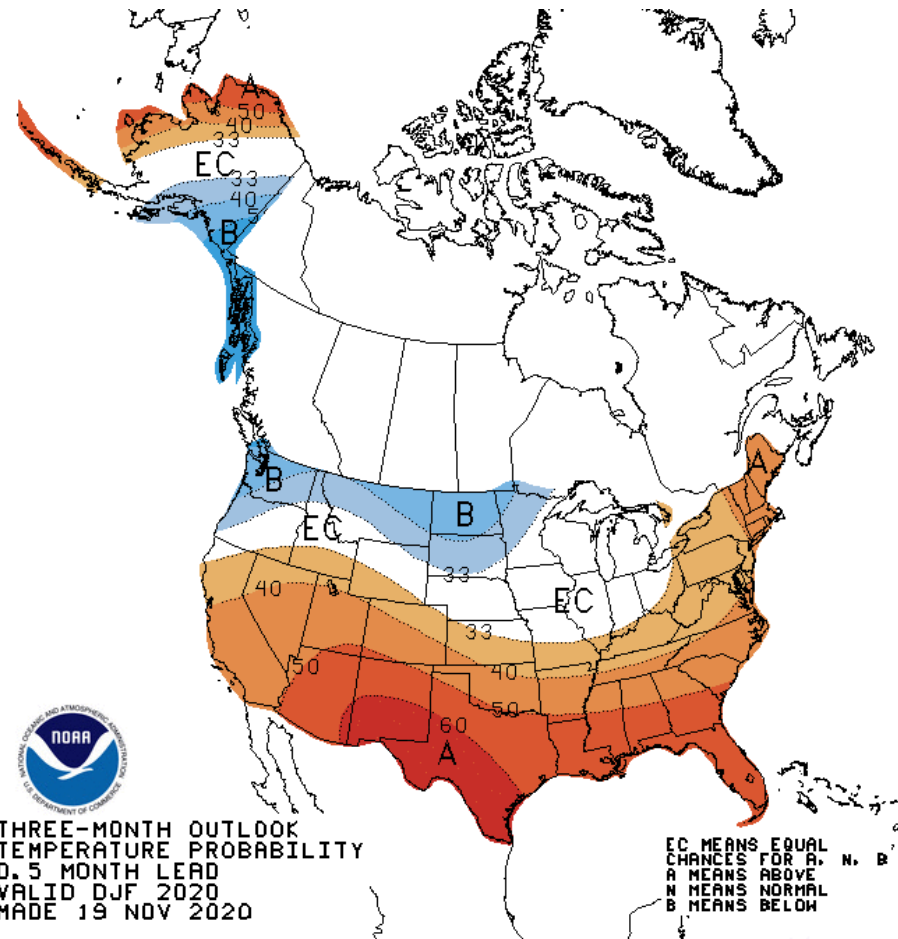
A
50
40
33
EC
33
40
50
B
B
EC
B
33
EC
33
40
40
50
50
60
A
A

NOAA
NATIONAL OCEANIC AND ATMOSPHERIC ADMINISTRATION
U.S. DEPARTMENT OF COMMERCE

THREE-MONTH OUTLOOK
TEMPERATURE PROBABILITY
0.5 MONTH LEAD
VALID DJF 2020
MADE 19 NOV 2020

EC MEANS EQUAL
CHANCES FOR A, N, B
A MEANS ABOVE
N MEANS NORMAL
B MEANS BELOW